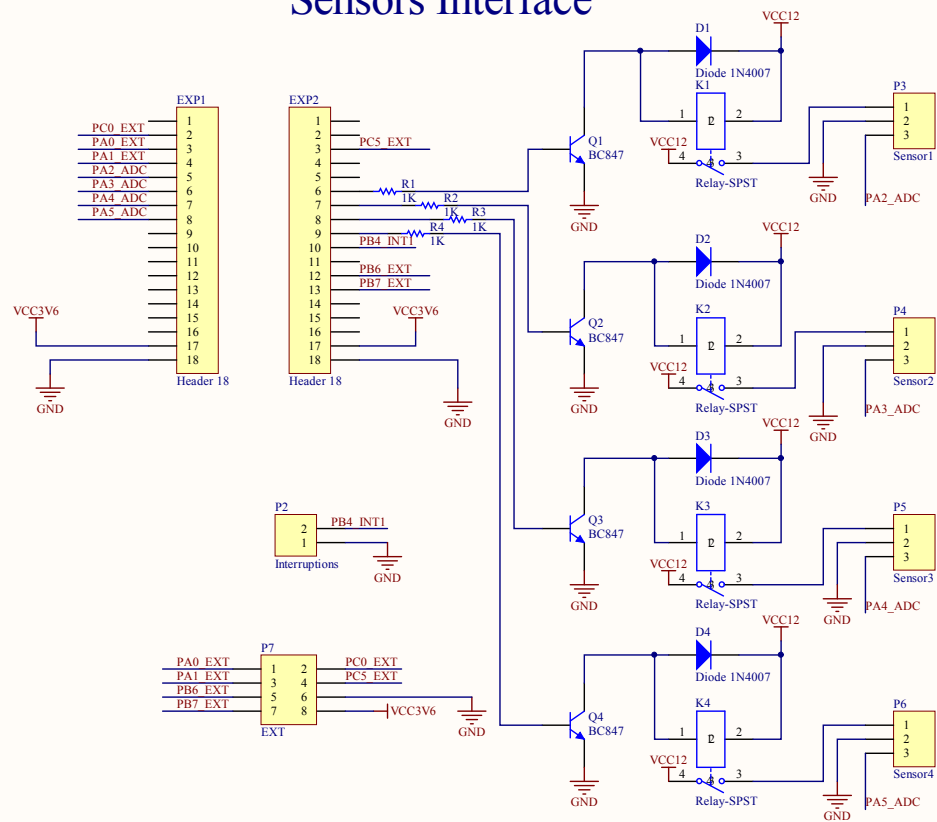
Sensors Interface

EXP1
PC0_EXT 1
PA0_EXT 2
PA1_EXT 3
PA2_ADC 4
PA3_ADC 5
PA4_ADC 6
PA5_ADC 7
8
9
10
11
12
13
14
15
16
VCC3V6 17
18
GND
Header 18

EXP2
1
2 PC5_EXT
3
4
5
6 R1 1K
7 R2 1K
8 R3 1K
9 R4 1K
10 PB4_INT1
11
12 PB6_EXT
13 PB7_EXT
14
15
16
17 VCC3V6
18
GND
Header 18

P2
2 PB4_INT1
1
GND
Interruptions

P7
PA0_EXT 1 2 PC0_EXT
PA1_EXT 3 4 PC5_EXT
PB6_EXT 5 6
PB7_EXT 7 8 VCC3V6
GND
EXT

D1 Diode 1N4007 VCC12
K1 1 2 VCC12 4 3 Relay-SPST
Q1 BC847 GND
P3 1 2 3 Sensor1 GND PA2_ADC

D2 Diode 1N4007 VCC12
K2 1 2 VCC12 4 3 Relay-SPST
Q2 BC847 GND
P4 1 2 3 Sensor2 GND PA3_ADC

D3 Diode 1N4007 VCC12
K3 1 2 VCC12 4 3 Relay-SPST
Q3 BC847 GND
P5 1 2 3 Sensor3 GND PA4_ADC

D4 Diode 1N4007 VCC12
K4 1 2 VCC12 4 3 Relay-SPST
Q4 BC847 GND
P6 1 2 3 Sensor4 GND PA5_ADC